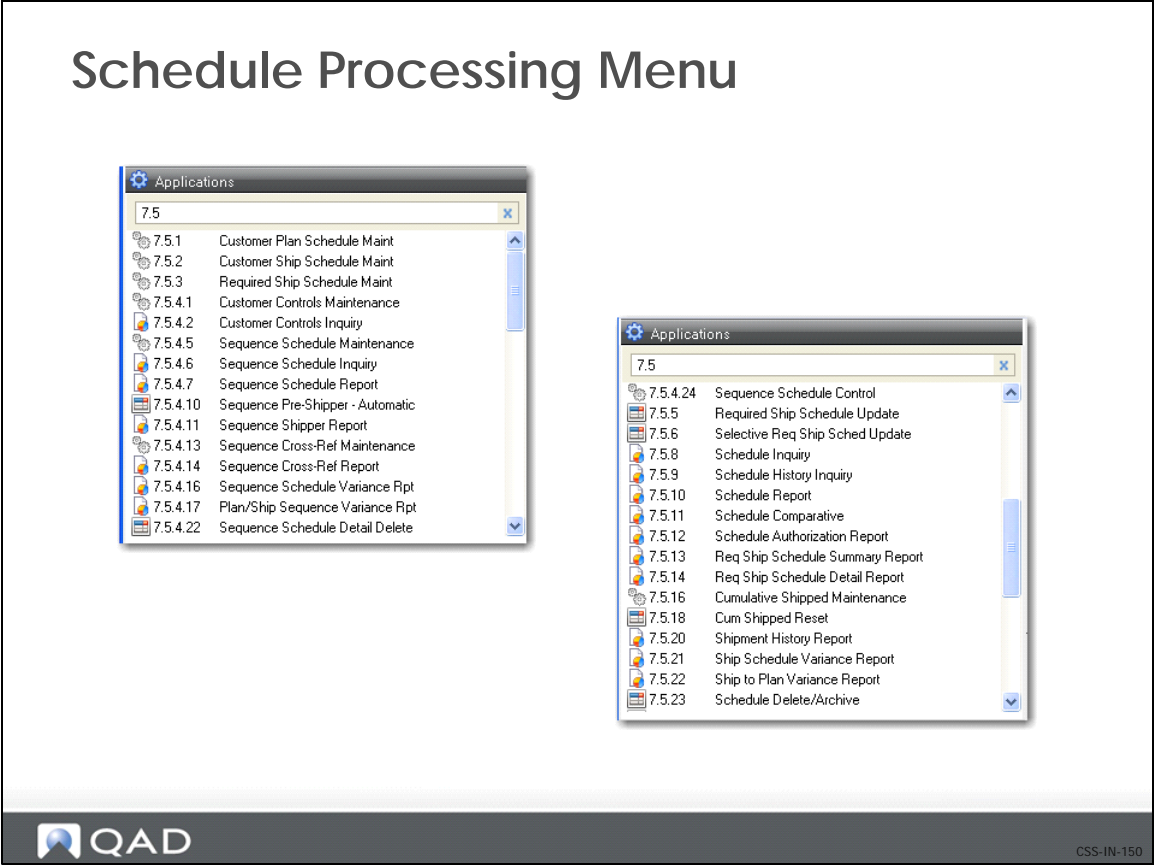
Schedule Processing Menu

Applications

7.5

| | |
|---|---|
| 7.5.1 | Customer Plan Schedule Maint |
| 7.5.2 | Customer Ship Schedule Maint |
| 7.5.3 | Required Ship Schedule Maint |
| 7.5.4.1 | Customer Controls Maintenance |
| 7.5.4.2 | Customer Controls Inquiry |
| 7.5.4.5 | Sequence Schedule Maintenance |
| 7.5.4.6 | Sequence Schedule Inquiry |
| 7.5.4.7 | Sequence Schedule Report |
| 7.5.4.10 | Sequence Pre-Shipper - Automatic |
| 7.5.4.11 | Sequence Shipper Report |
| 7.5.4.13 | Sequence Cross-Ref Maintenance |
| 7.5.4.14 | Sequence Cross-Ref Report |
| 7.5.4.16 | Sequence Schedule Variance Rpt |
| 7.5.4.17 | Plan/Ship Sequence Variance Rpt |
| 7.5.4.22 | Sequence Schedule Detail Delete |

Applications

7.5

| | |
|---|---|
| 7.5.4.24 | Sequence Schedule Control |
| 7.5.5 | Required Ship Schedule Update |
| 7.5.6 | Selective Req Ship Sched Update |
| 7.5.8 | Schedule Inquiry |
| 7.5.9 | Schedule History Inquiry |
| 7.5.10 | Schedule Report |
| 7.5.11 | Schedule Comparative |
| 7.5.12 | Schedule Authorization Report |
| 7.5.13 | Req Ship Schedule Summary Report |
| 7.5.14 | Req Ship Schedule Detail Report |
| 7.5.16 | Cumulative Shipped Maintenance |
| 7.5.18 | Cum Shipped Reset |
| 7.5.20 | Shipment History Report |
| 7.5.21 | Ship Schedule Variance Report |
| 7.5.22 | Ship to Plan Variance Report |
| 7.5.23 | Schedule Delete/Archive |

QAD

CSS-IN-150